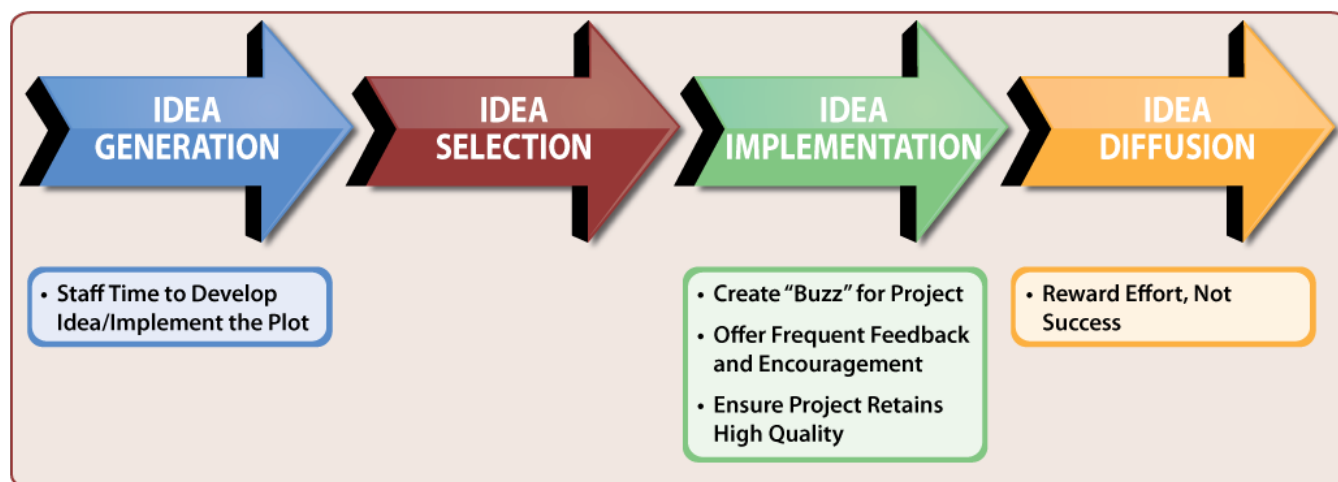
IDEA GENERATION

IDEA SELECTION

IDEA IMPLEMENTATION

IDEA DIFFUSION

• Staff Time to Develop Idea/Implement the Plot

• Create "Buzz" for Project
• Offer Frequent Feedback and Encouragement
• Ensure Project Retains High Quality

• Reward Effort, Not Success